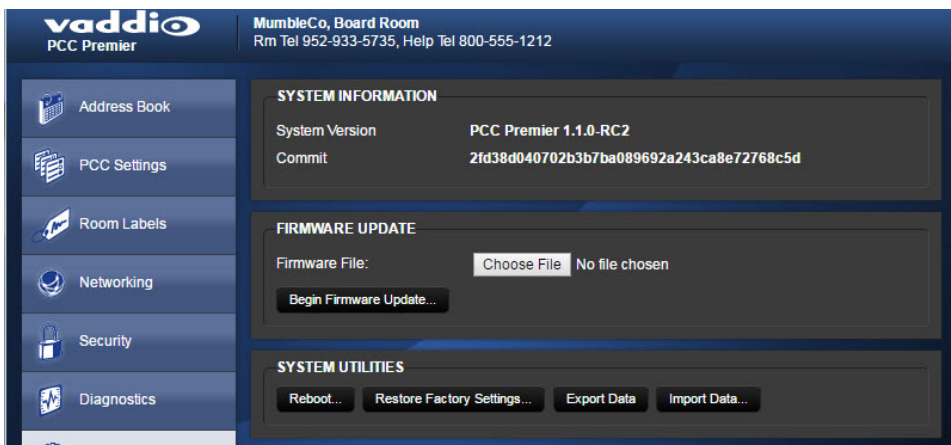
vaddio
PCC Premier

MumbleCo, Board Room
Rm Tel 952-933-5735, Help Tel 800-555-1212

Address Book
PCC Settings
Room Labels
Networking
Security
Diagnostics

SYSTEM INFORMATION
System Version PCC Premier 1.1.0-RC2
Commit 2fd38d040702b3b7ba089692a243ca8e72768c5d

FIRMWARE UPDATE
Firmware File: Choose File No file chosen
Begin Firmware Update...

SYSTEM UTILITIES
Reboot... Restore Factory Settings... Export Data Import Data...